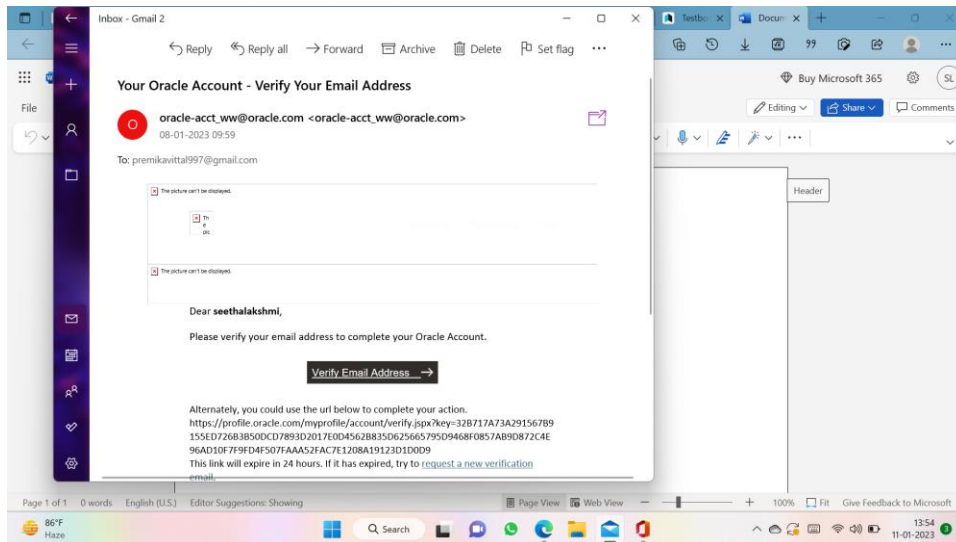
Inbox - Gmail 2

Reply Reply all Forward Archive Delete Set flag ···

Your Oracle Account - Verify Your Email Address

O

oracle-acct_ww@oracle.com <oracle-acct_ww@oracle.com>
08-01-2023 09:59

To: premikavittal997@gmail.com

The picture can't be displayed.

Th e orc

The picture can't be displayed.

Dear **seethalakshmi**,

Please verify your email address to complete your Oracle Account.

Verify Email Address →

Alternately, you could use the url below to complete your action.
https://profile.oracle.com/myprofile/account/verify.jspx?key=32B717A73A291567B9155ED726B3B50DCD7893D2017E0D4562B835D625665795D9468F0857AB9D872C4E96AD10F7F9FD4F507FAAA52FAC7E1208A19123D1D0D9
This link will expire in 24 hours. If it has expired, try to request a new verification email.

Testbo Docum

Buy Microsoft 365

SL

File

Editing Share Comments

Header

Page 1 of 1 0 words English (U.S.) Editor Suggestions: Showing Page View Web View 100% Fit Give Feedback to Microsoft

86°F Haze

Search

13:54 11-01-2023